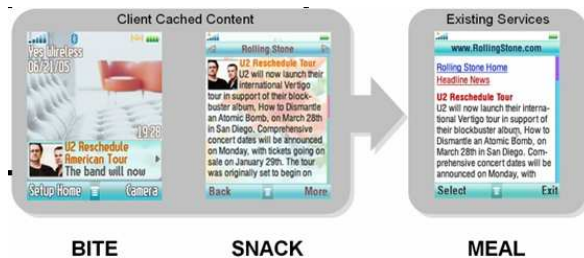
Client Cached Content

Yes Wireless
06/21/05
19:28
U2 Reschedule American Tour
The band will now
Setup Home
Camera

Rolling Stone
U2 Reschedule Tour
U2 will now launch their international Vertigo tour in support of their blockbuster album, How to Dismantle an Atomic Bomb, on March 28th in San Diego. Comprehensive concert dates will be announced on Monday, with tickets going on sale on January 29th. The tour was originally set to begin on
Back
More

Existing Services
www.RollingStone.com
Rolling Stone Home
Headline News
U2 Reschedule Tour
U2 will now launch their international Vertigo tour in support of their blockbuster album, How to Dismantle an Atomic Bomb, on March 28th in San Diego. Comprehensive concert dates will be announced on Monday, with
Select
Exit

BITE
SNACK
MEAL